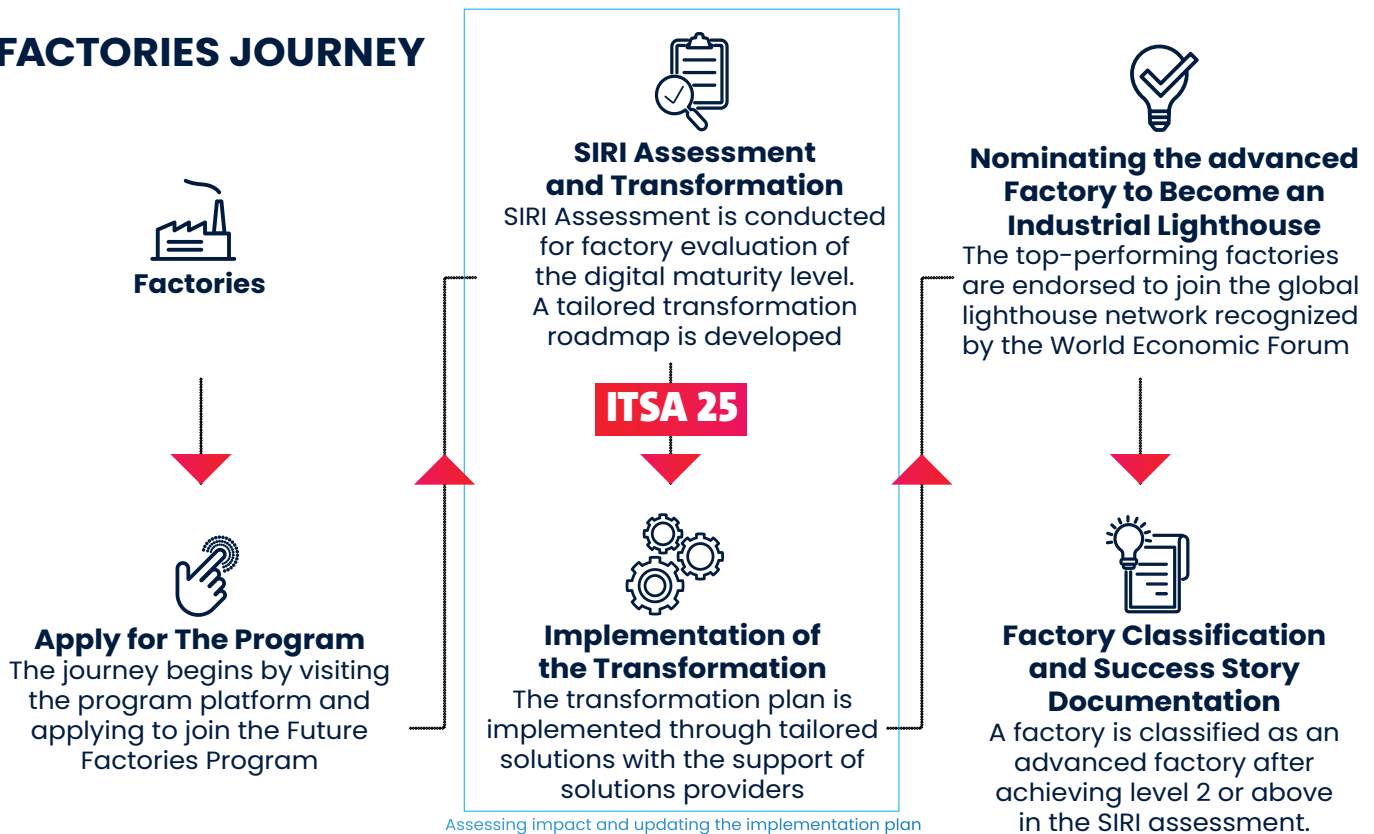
FACTORIES JOURNEY

Factories

Apply for The Program
The journey begins by visiting the program platform and applying to join the Future Factories Program

SIRI Assessment and Transformation
SIRI Assessment is conducted for factory evaluation of the digital maturity level. A tailored transformation roadmap is developed

ITSA 25

Implementation of the Transformation
The transformation plan is implemented through tailored solutions with the support of solutions providers

Assessing impact and updating the implementation plan

Nominating the advanced Factory to Become an Industrial Lighthouse
The top-performing factories are endorsed to join the global lighthouse network recognized by the World Economic Forum

Factory Classification and Success Story Documentation
A factory is classified as an advanced factory after achieving level 2 or above in the SIRI assessment.